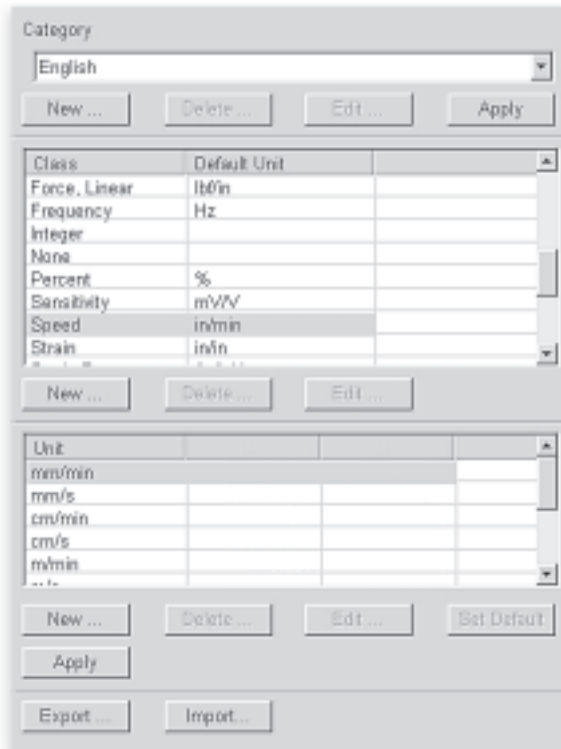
Category

English

New ... Delete ... Edit ... Apply

| Class | Default Unit | |
|---|---|---|
| Force, Linear | lbf/in | |
| Frequency | Hz | |
| Integer | | |
| None | | |
| Percent | % | |
| Sensitivity | mV/V | |
| Speed | in/min | |
| Strain | in/in | |

New ... Delete ... Edit ...

| Unit | | | |
|---|---|---|---|
| mm/min | | | |
| mm/s | | | |
| cm/min | | | |
| cm/s | | | |
| m/min | | | |

New ... Delete ... Edit ... Set Default

Apply

Export ... Import...